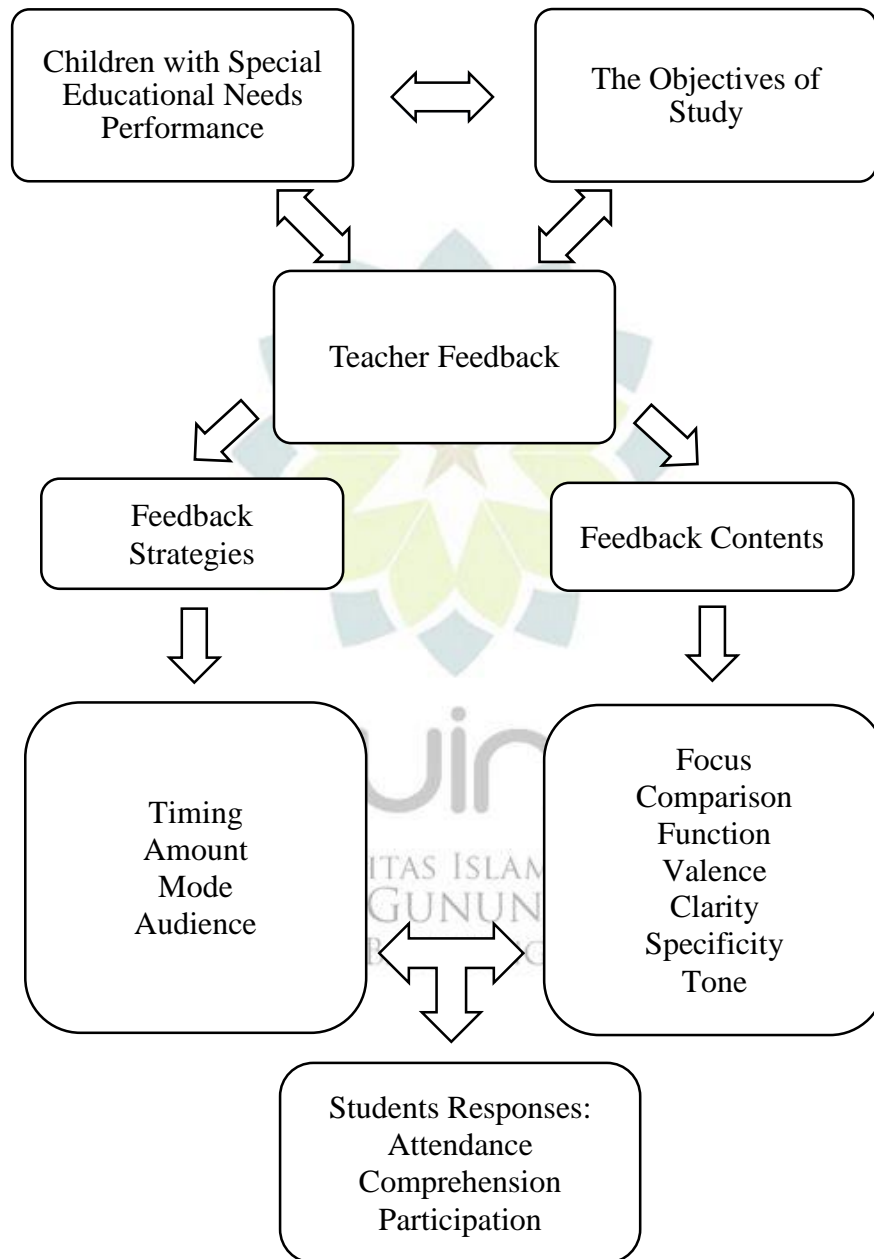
Children with Special Educational Needs Performance

The Objectives of Study

Teacher Feedback

Feedback Strategies

Feedback Contents

Timing
Amount
Mode
Audience

Focus
Comparison
Function
Valence
Clarity
Specificity
Tone

uin
ITAS ISLAM
GUNUN
B C

Students Responses:
Attendance
Comprehension
Participation